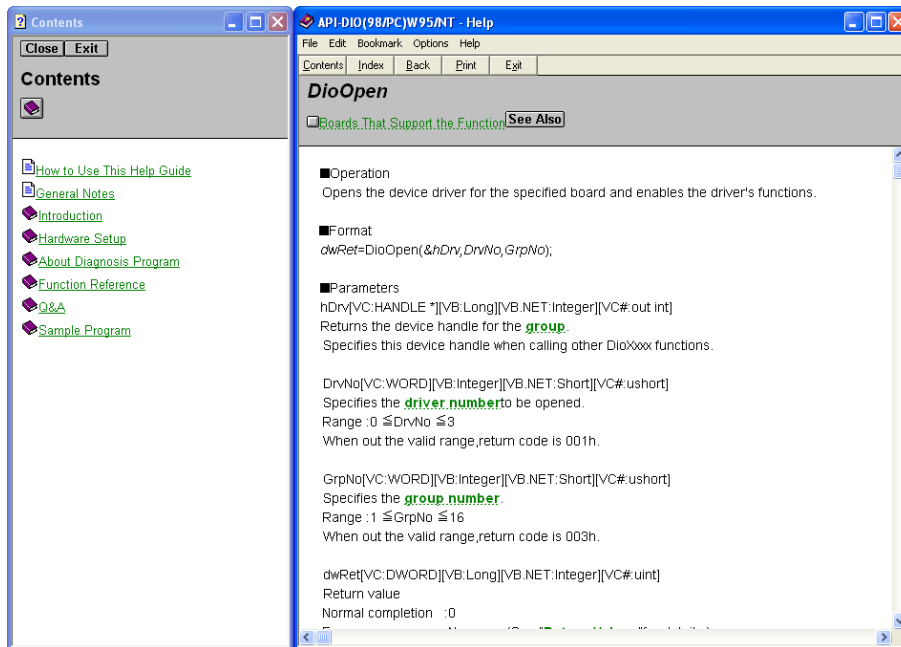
Contents

Close Exit

Contents

How to Use This Help Guide
General Notes
Introduction
Hardware Setup
About Diagnosis Program
Function Reference
Q&A
Sample Program

API-DIO(98/PC)W95/NT - Help

File Edit Bookmark Options Help

Contents Index Back Print Exit

DioOpen

Boards That Support the Function See Also

■Operation
Opens the device driver for the specified board and enables the driver's functions.

■Format
dwRet=DioOpen(&hDrv,DrvNo,GrpNo);

■Parameters
hDrv[VC:HANDLE *][VB:Long][VB.NET:Integer][VC#:out int]
Returns the device handle for the group.
Specifies this device handle when calling other DioXxxx functions.

DrvNo[VC:WORD][VB:Integer][VB.NET:Short][VC#:ushort]
Specifies the driver numberto be opened.
Range :0 ≦DrvNo ≦3
When out the valid range,return code is 001h.

GrpNo[VC:WORD][VB:Integer][VB.NET:Short][VC#:ushort]
Specifies the group number.
Range :1 ≦GrpNo ≦16
When out the valid range,return code is 003h.

dwRet[VC:DWORD][VB:Long][VB.NET:Integer][VC#:uint]
Return value
Normal completion :0
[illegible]